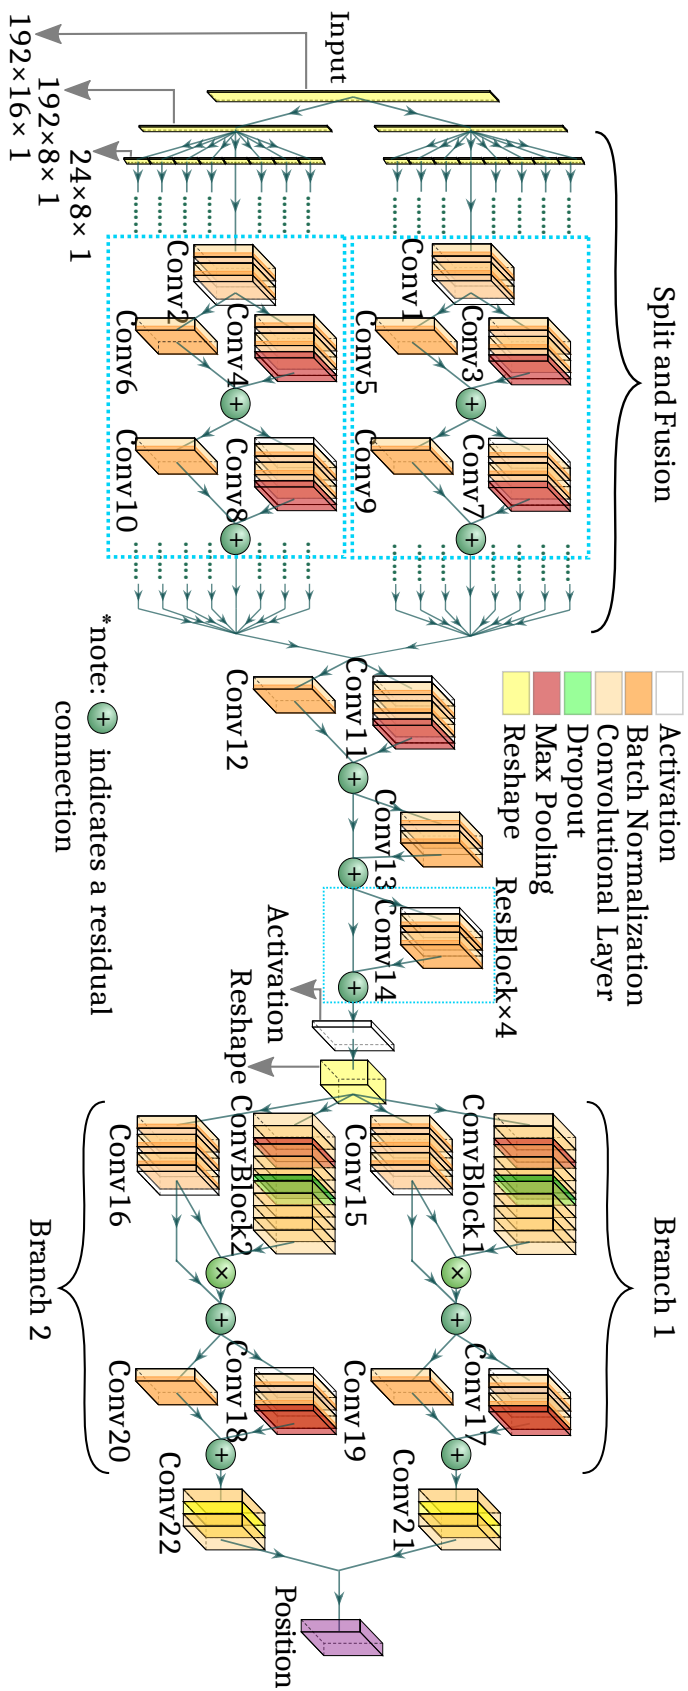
Input

192×16×1

192×8×1

24×8×1

Split and Fusion

Conv1

Conv3

Conv5

Conv7

Conv9

Conv2

Conv4

Conv6

Conv8

Conv10

Activation
Batch Normalization
Convolutional Layer
Dropout
Max Pooling
Reshape

Conv11

Conv12

Conv13

Conv14

ResBlock×4

Activation

Reshape

*note: $\oplus$ indicates a residual connection

Branch 1

ConvBlock1

Conv15

Conv17

Conv19

Conv21

Branch 2

ConvBlock2

Conv16

Conv18

Conv20

Conv22

Position